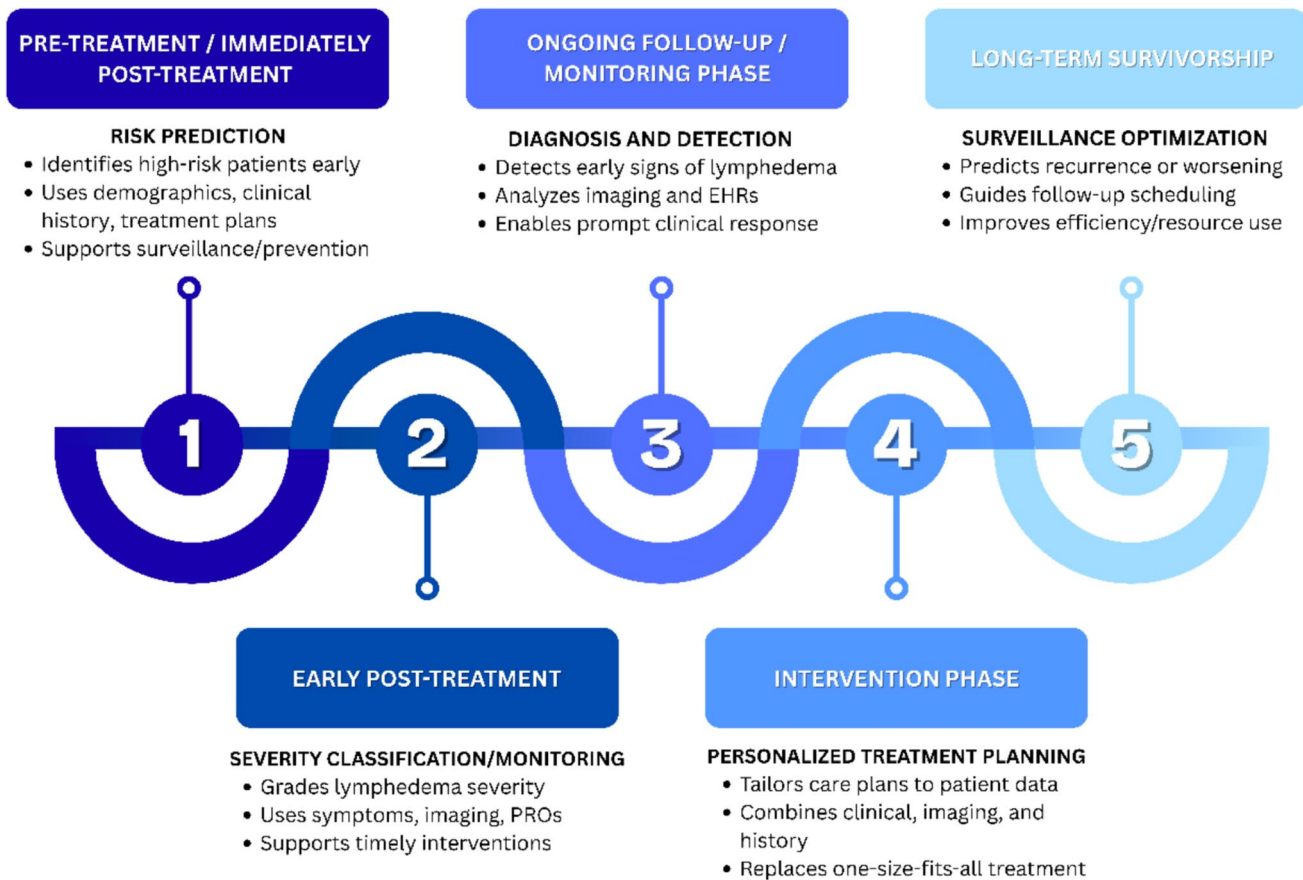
PRE-TREATMENT / IMMEDIATELY POST-TREATMENT

RISK PREDICTION
• Identifies high-risk patients early
• Uses demographics, clinical history, treatment plans
• Supports surveillance/prevention

ONGOING FOLLOW-UP / MONITORING PHASE

DIAGNOSIS AND DETECTION
• Detects early signs of lymphedema
• Analyzes imaging and EHRs
• Enables prompt clinical response

LONG-TERM SURVIVORSHIP

SURVEILLANCE OPTIMIZATION
• Predicts recurrence or worsening
• Guides follow-up scheduling
• Improves efficiency/resource use

1

2

3

4

5

EARLY POST-TREATMENT

SEVERITY CLASSIFICATION/MONITORING
• Grades lymphedema severity
• Uses symptoms, imaging, PROs
• Supports timely interventions

INTERVENTION PHASE

PERSONALIZED TREATMENT PLANNING
• Tailors care plans to patient data
• Combines clinical, imaging, and history
• Replaces one-size-fits-all treatment